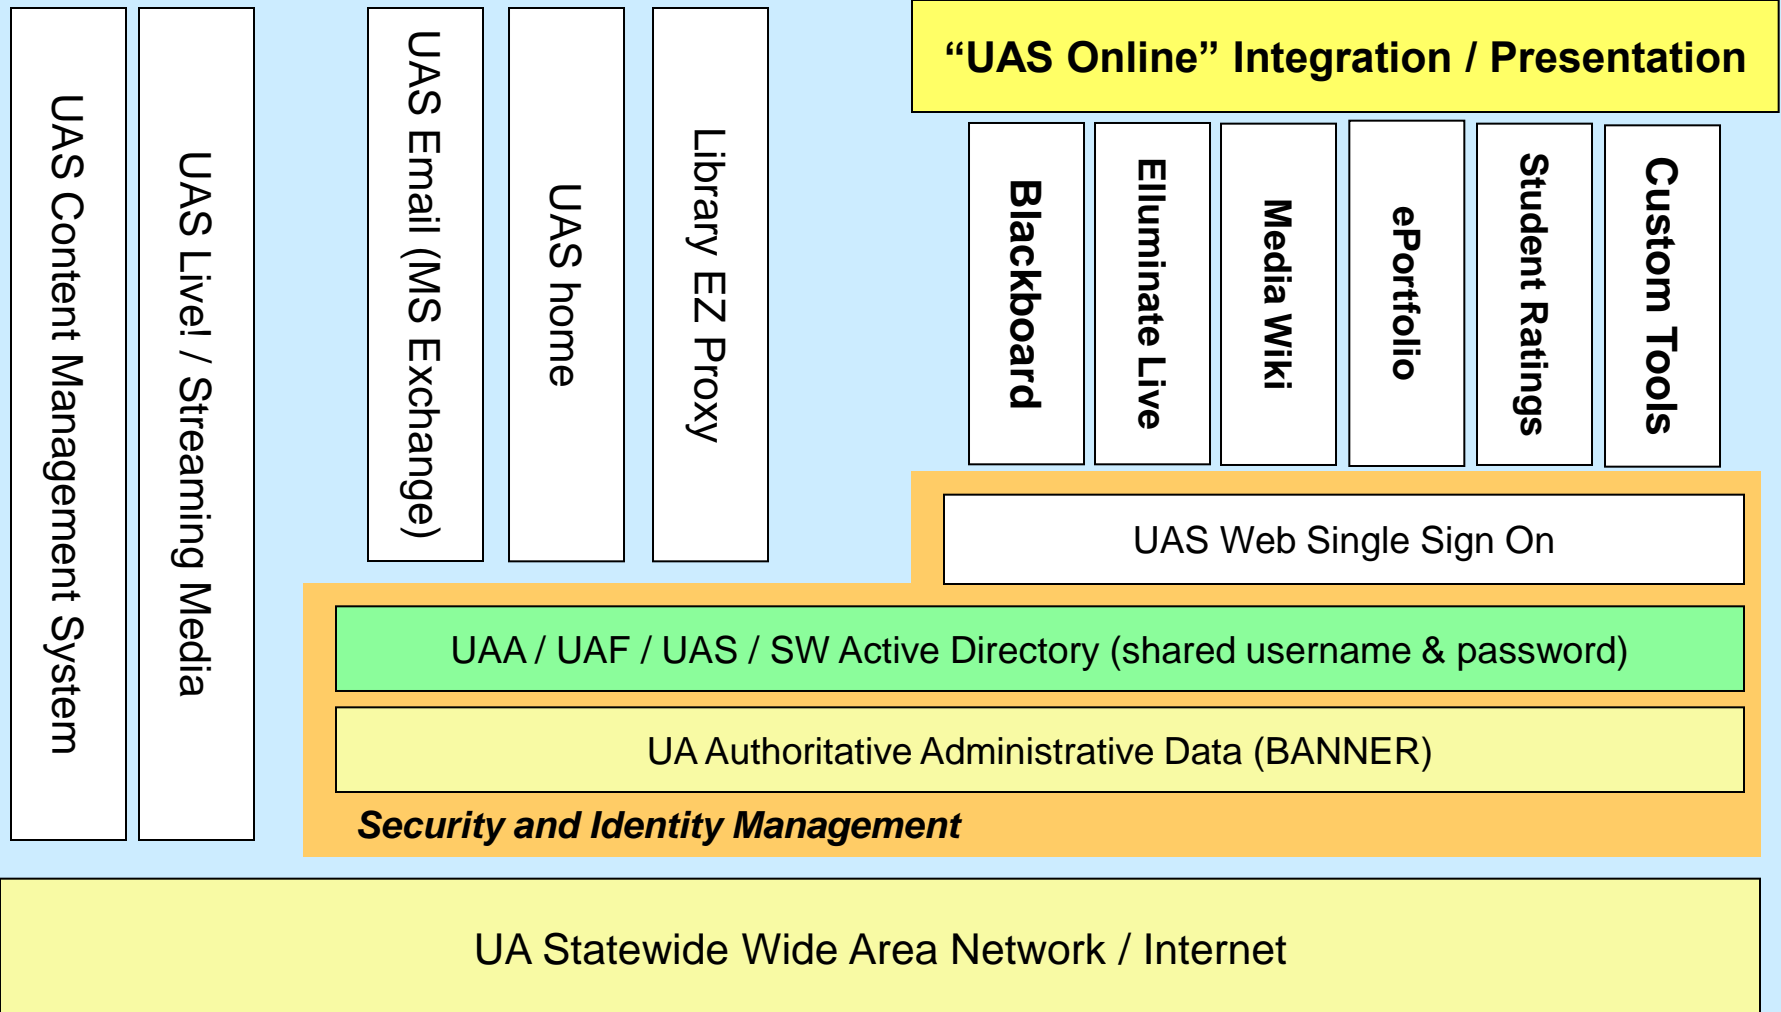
UAS Content Management System

UAS Live! / Streaming Media

UAS Email (MS Exchange)

UAS home

Library EZ Proxy

“UAS Online” Integration / Presentation

Blackboard

Elluminate Live

Media Wiki

ePortfolio

Student Ratings

Custom Tools

UAS Web Single Sign On

UAA / UAF / UAS / SW Active Directory (shared username & password)

UA Authoritative Administrative Data (BANNER)

Security and Identity Management

UA Statewide Wide Area Network / Internet